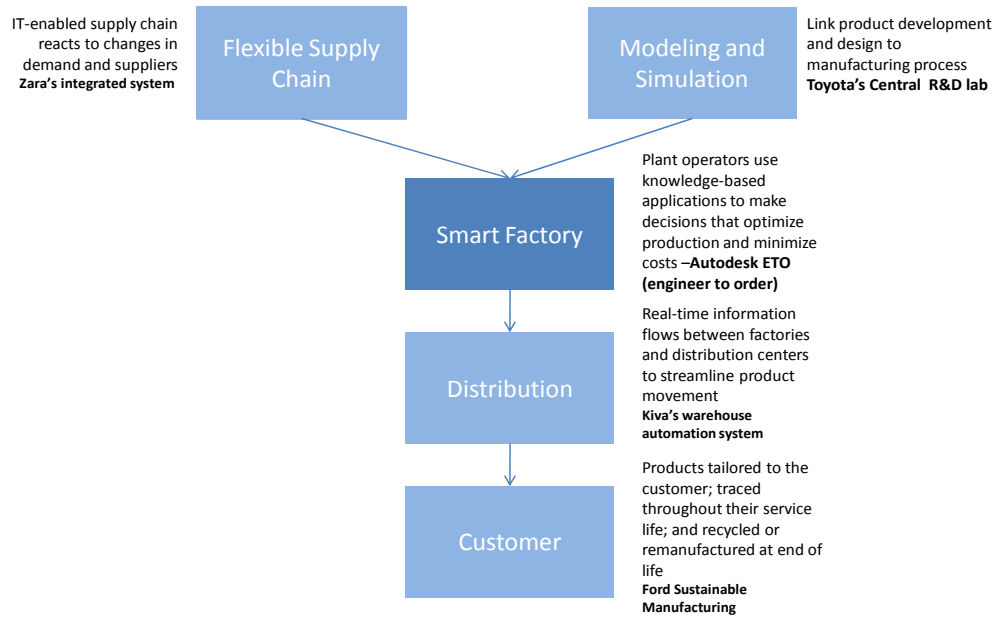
IT-enabled supply chain reacts to changes in demand and suppliers
**Zara's integrated system**

Flexible Supply Chain

Modeling and Simulation

Link product development and design to manufacturing process
**Toyota's Central R&D lab**

Smart Factory

Plant operators use knowledge-based applications to make decisions that optimize production and minimize costs –**Autodesk ETO (engineer to order)**

Distribution

Real-time information flows between factories and distribution centers to streamline product movement
**Kiva's warehouse automation system**

Customer

Products tailored to the customer; traced throughout their service life; and recycled or remanufactured at end of life
**Ford Sustainable Manufacturing**